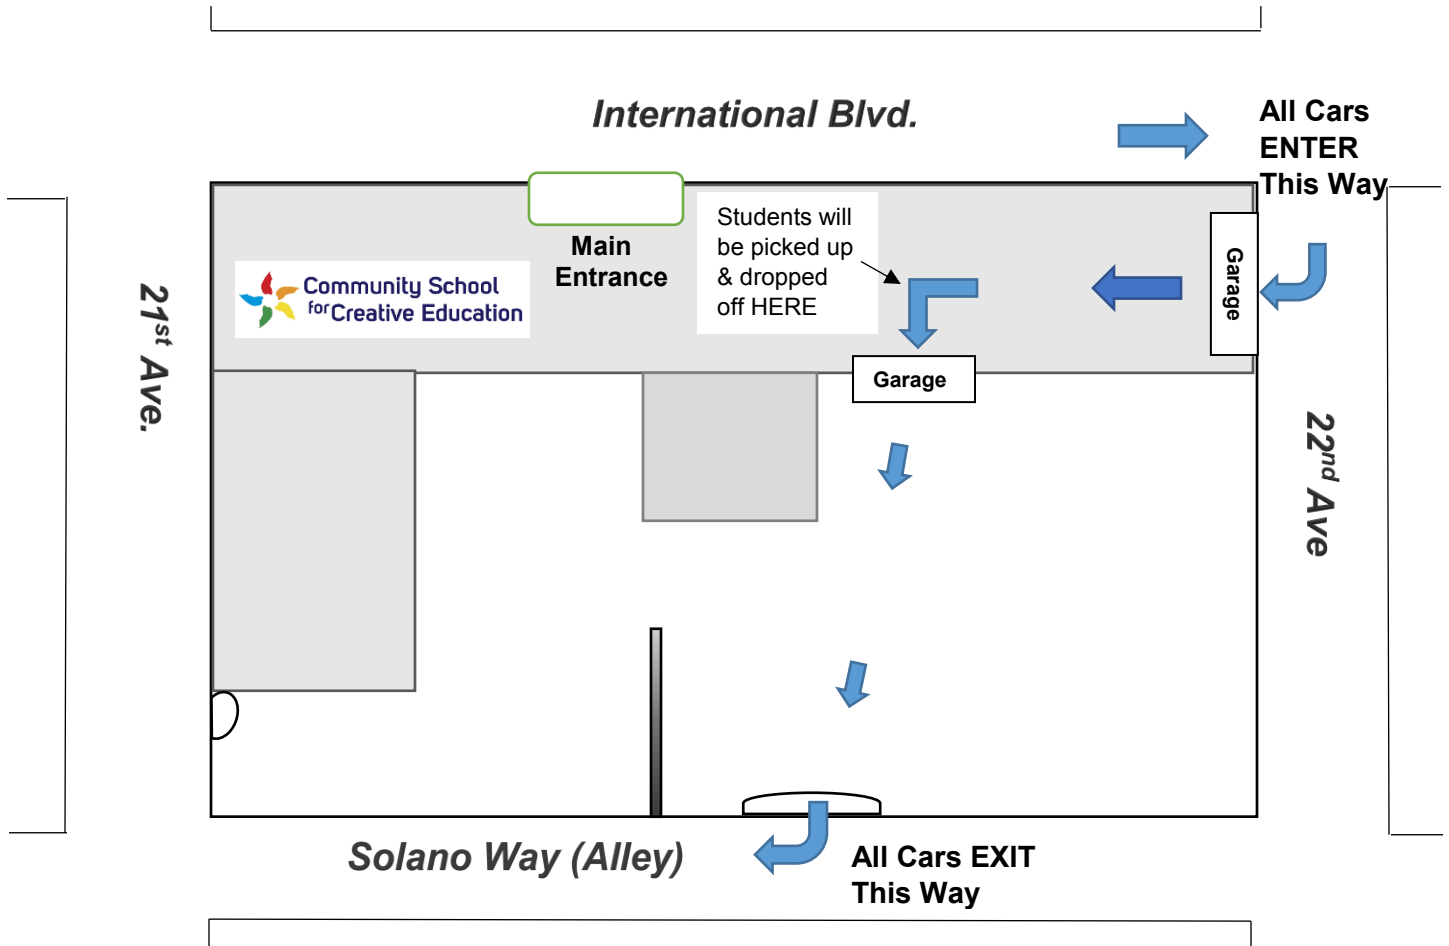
International Blvd.

All Cars ENTER This Way

21$^{st}$ Ave.

Main Entrance

Students will be picked up & dropped off HERE

Community School for Creative Education

Garage

Garage

22$^{nd}$ Ave

Solano Way (Alley)

All Cars EXIT This Way